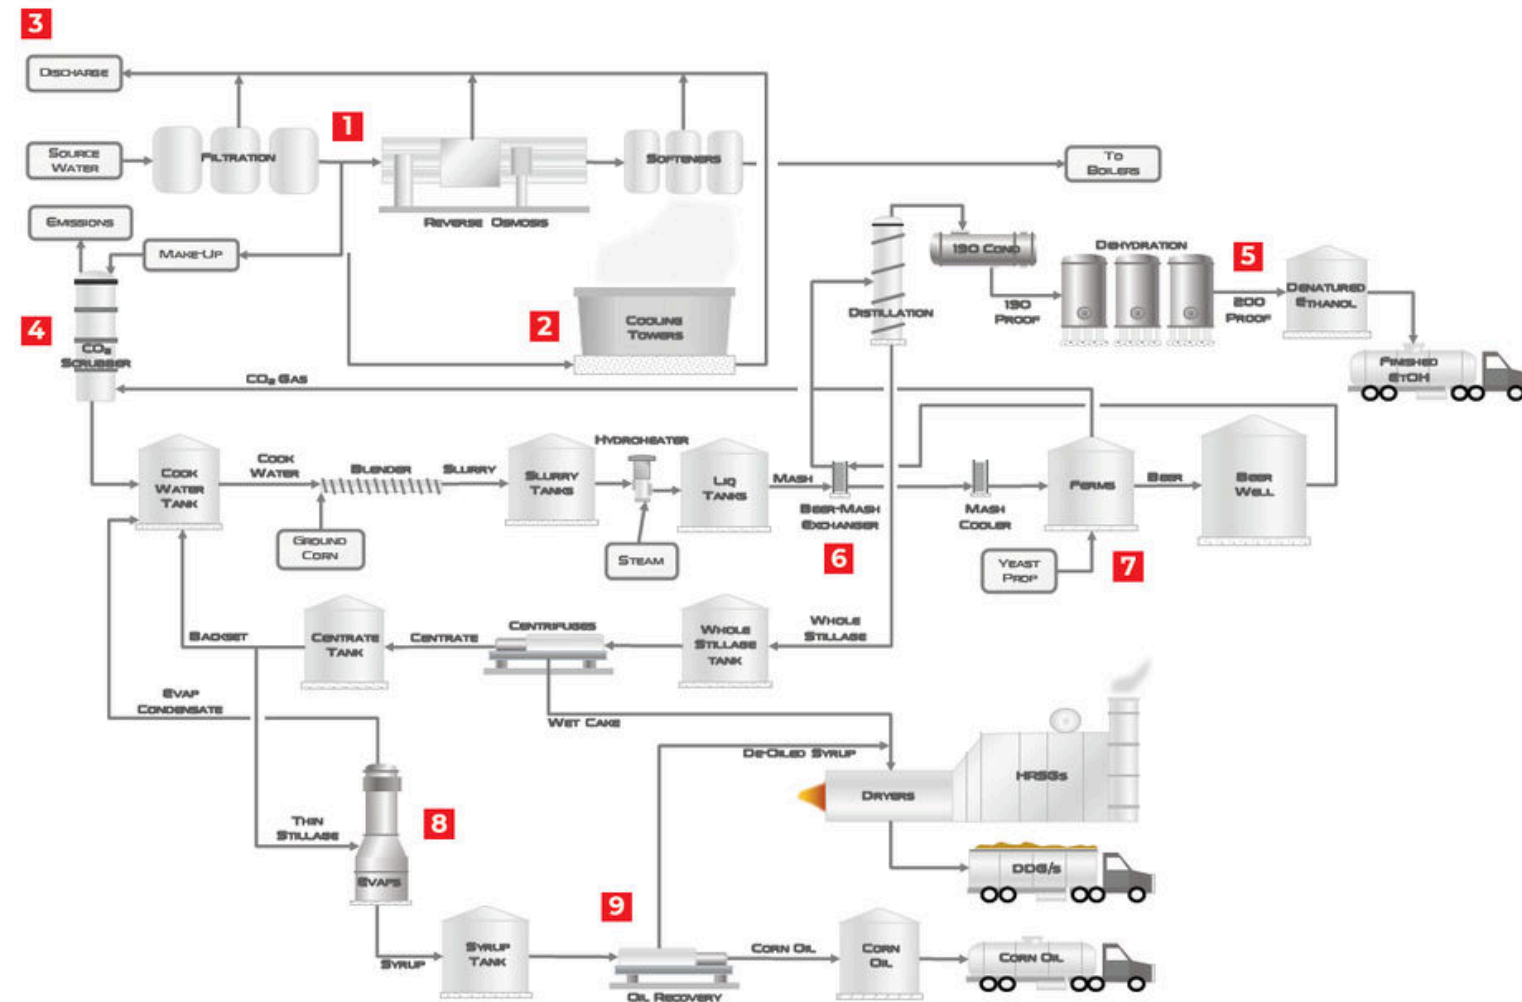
3

Discharge

Source Water

Filtration

1

Reverse Osmosis

Softeners

To Boilers

Emissions

Make-Up

2

Cooling Towers

4

$CO_2$ Scrubber

$CO_2$ Gas

Distillation

190 Cond

190 Proof

Dehydration

5

200 Proof

Denatured Ethanol

Finished EtOH

Cook Water Tank

Cook Water

Blender

Slurry

Slurry Tanks

Hydroheater

Liq Tanks

Mash

Beer-Mash Exchanger

Mash Cooler

Ferms

Beer

Beer Well

Ground Corn

Steam

6

Yeast Prop

7

Backset

Centrate Tank

Centrate

Centrifuges

Whole Stillage Tank

Whole Stillage

Evap Condensate

Wet Cake

De-Oiled Syrup

HRSGs

Dryers

Thin Stillage

8

Evaps

DDG/s

Syrup

Syrup Tank

9

Oil Recovery

Corn Oil

Corn Oil

Corn Oil